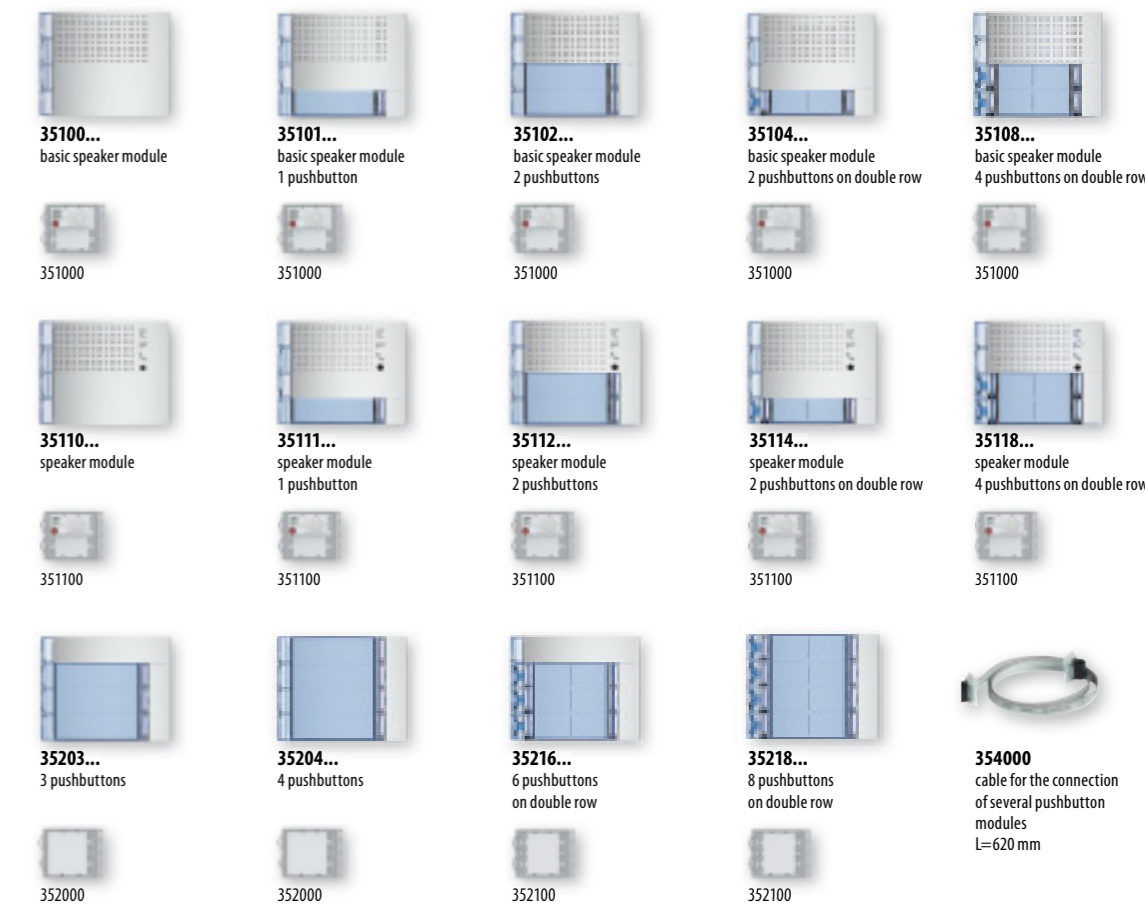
**35100...**
basic speaker module

351000

**35101...**
basic speaker module
1 pushbutton

351000

**35102...**
basic speaker module
2 pushbuttons

351000

**35104...**
basic speaker module
2 pushbuttons on double row

351000

**35108...**
basic speaker module
4 pushbuttons on double row

351000

**35110...**
speaker module

351100

**35111...**
speaker module
1 pushbutton

351100

**35112...**
speaker module
2 pushbuttons

351100

**35114...**
speaker module
2 pushbuttons on double row

351100

**35118...**
speaker module
4 pushbuttons on double row

351100

**35203...**
3 pushbuttons

352000

**35204...**
4 pushbuttons

352000

**35216...**
6 pushbuttons
on double row

352100

**35218...**
8 pushbuttons
on double row

352100

**354000**
cable for the connection of several pushbutton modules
L=620 mm